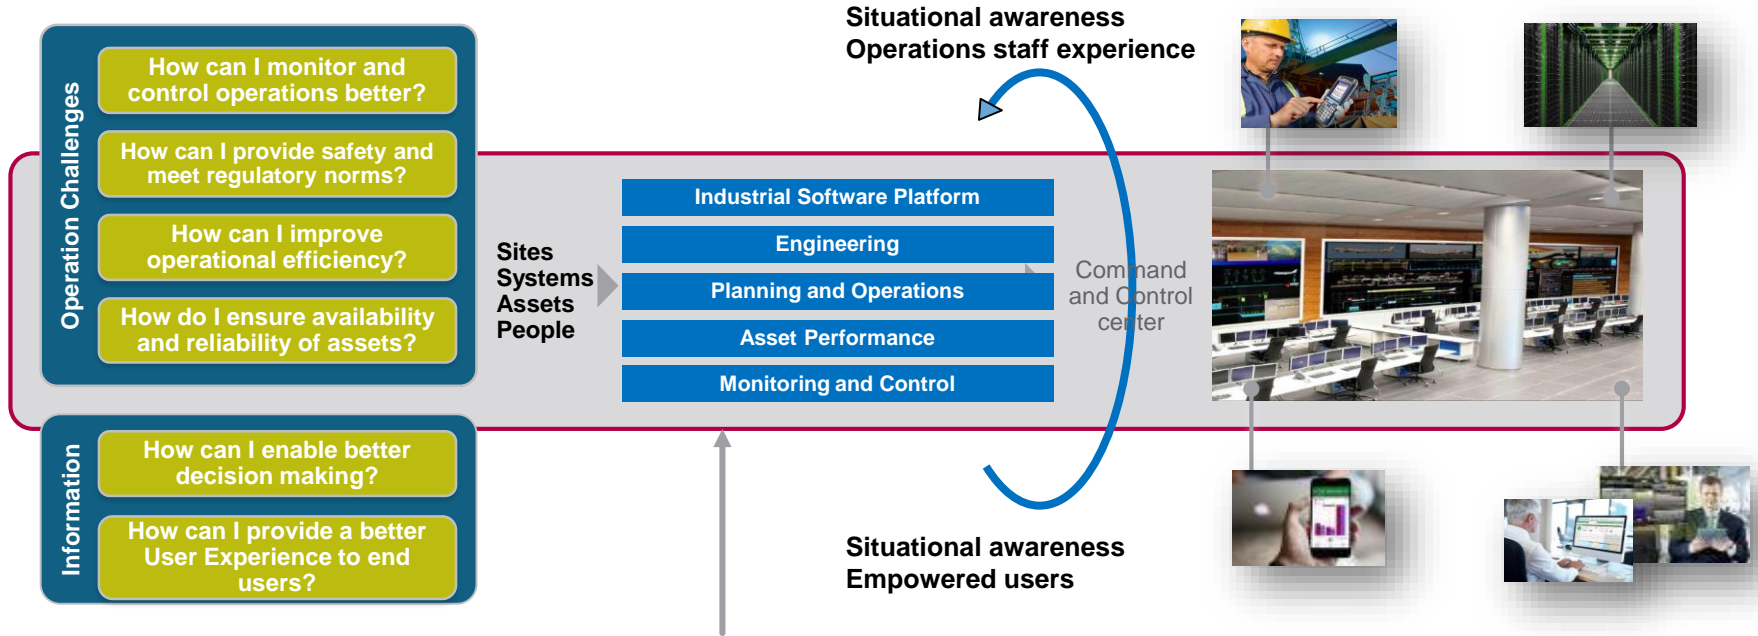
Operation Challenges

How can I monitor and control operations better?

How can I provide safety and meet regulatory norms?

How can I improve operational efficiency?

How do I ensure availability and reliability of assets?

Information

How can I enable better decision making?

How can I provide a better User Experience to end users?

Sites
Systems
Assets
People

Industrial Software Platform

Engineering

Planning and Operations

Asset Performance

Monitoring and Control

Situational awareness
Operations staff experience

Command and Control center

Situational awareness
Empowered users